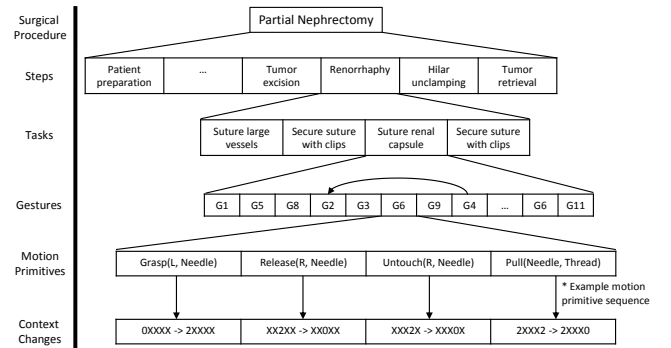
Surgical Procedure

Partial Nephrectomy

Steps

| Patient preparation | ... | Tumor excision | Renorrhaphy | Hilar unclamping | Tumor retrieval |
|---|---|---|---|---|---|

Tasks

| Suture large vessels | Secure suture with clips | Suture renal capsule | Secure suture with clips |
|---|---|---|---|

Gestures

| G1 | G5 | G8 | G2 | G3 | G6 | G9 | G4 | ... | G6 | G11 |
|---|---|---|---|---|---|---|---|---|---|---|

Motion Primitives

| Grasp(L, Needle) | Release(R, Needle) | Untouch(R, Needle) | Pull(Needle, Thread) |
|---|---|---|---|

* Example motion primitive sequence

Context Changes

| 0XXXX -> 2XXXX | XX2XX -> XX0XX | XXX2X -> XXX0X | 2XXX2 -> 2XXX0 |
|---|---|---|---|